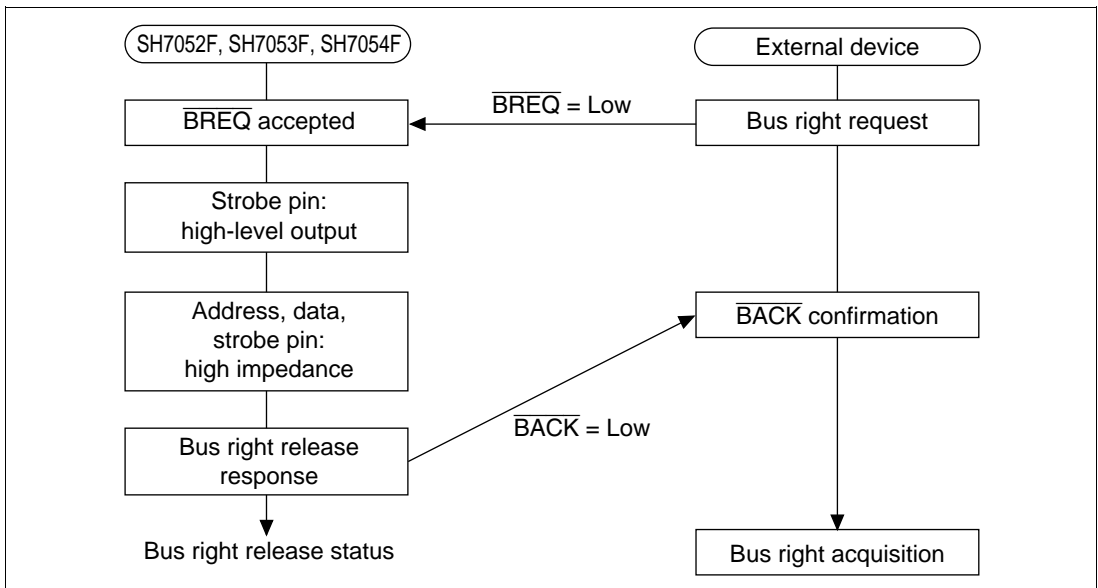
SH7052F, SH7053F, SH7054F

External device

$\overline{\text{BREQ}}$ = Low

$\overline{\text{BREQ}}$ accepted

Bus right request

Strobe pin: high-level output

Address, data, strobe pin: high impedance

$\overline{\text{BACK}}$ confirmation

$\overline{\text{BACK}}$ = Low

Bus right release response

Bus right release status

Bus right acquisition